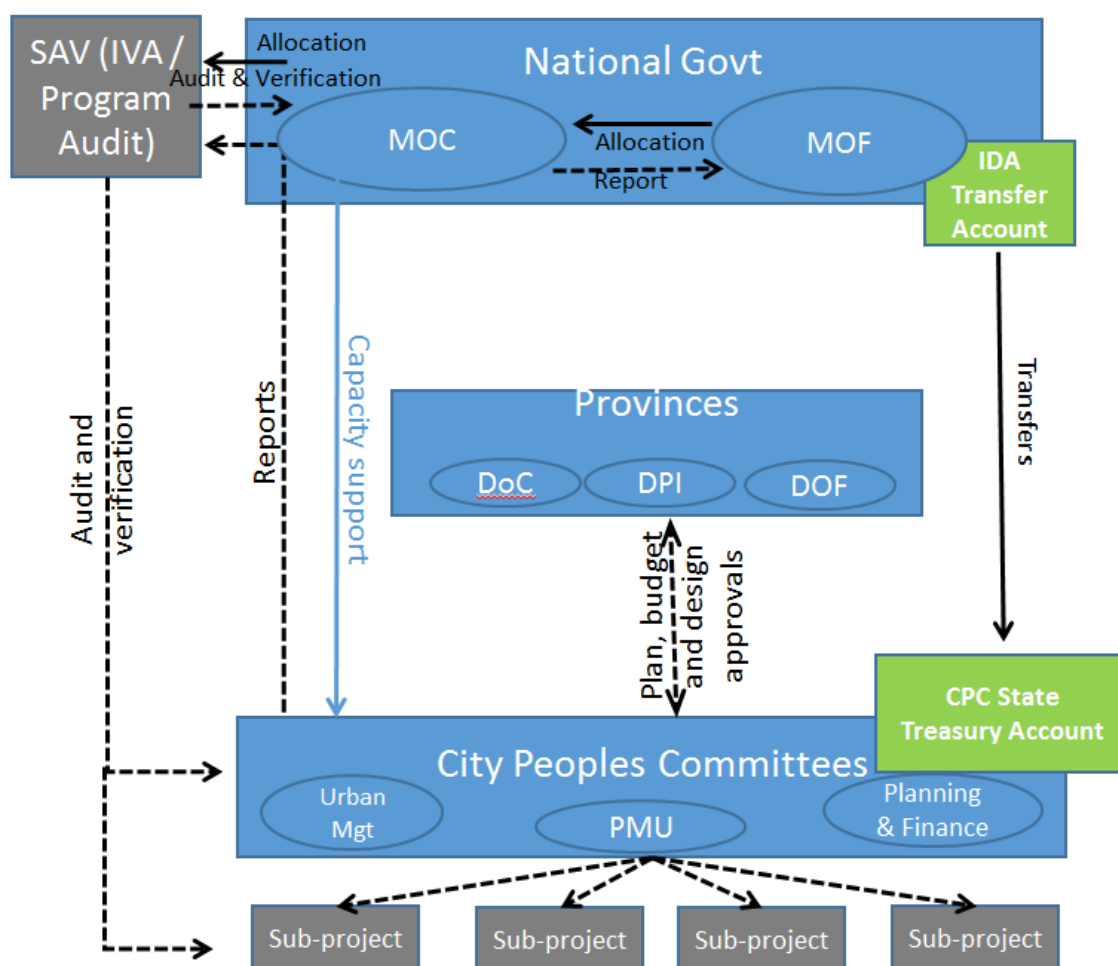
SAV (IVA / Program Audit)

Allocation

Audit & Verification

National Govt

MOC

Allocation

Report

MOF

IDA Transfer Account

Audit and verification

Reports

Capacity support

Provinces

DoC

DPI

DOF

Transfers

Plan, budget and design approvals

CPC State Treasury Account

City Peoples Committees

Urban Mgt

PMU

Planning & Finance

Sub-project

Sub-project

Sub-project

Sub-project